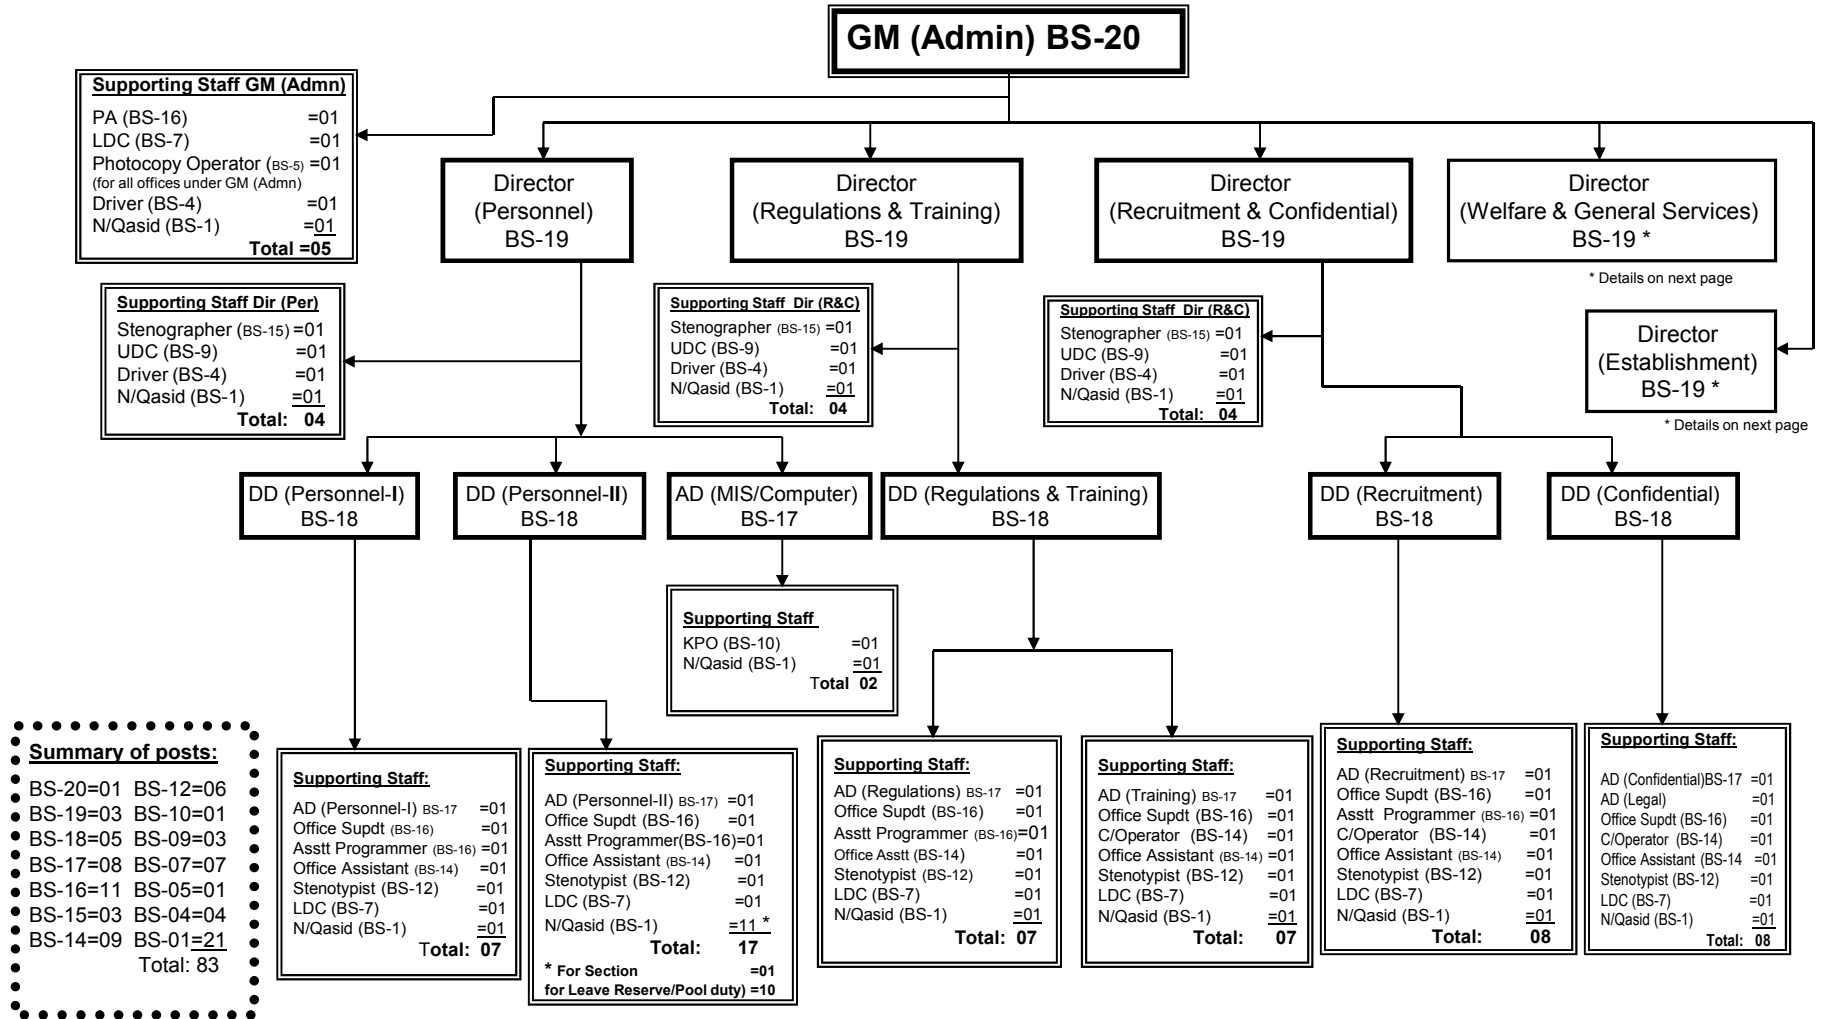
GM (Admin) BS-20

Supporting Staff GM (Admn)
PA (BS-16) =01
LDC (BS-7) =01
Photocopy Operator (BS-5) =01
(for all offices under GM (Admn)
Driver (BS-4) =01
N/Qasid (BS-1) =01
Total =05

Director (Personnel) BS-19

Director (Regulations & Training) BS-19

Director (Recruitment & Confidential) BS-19

Director (Welfare & General Services) BS-19 *
* Details on next page

Supporting Staff Dir (Per)
Stenographer (BS-15) =01
UDC (BS-9) =01
Driver (BS-4) =01
N/Qasid (BS-1) =01
Total: 04

Supporting Staff Dir (R&C)
Stenographer (BS-15) =01
UDC (BS-9) =01
Driver (BS-4) =01
N/Qasid (BS-1) =01
Total: 04

Supporting Staff Dir (R&C)
Stenographer (BS-15) =01
UDC (BS-9) =01
Driver (BS-4) =01
N/Qasid (BS-1) =01
Total: 04

Director (Establishment) BS-19 *
* Details on next page

DD (Personnel-I) BS-18

DD (Personnel-II) BS-18

AD (MIS/Computer) BS-17

DD (Regulations & Training) BS-18

DD (Recruitment) BS-18

DD (Confidential) BS-18

Supporting Staff
KPO (BS-10) =01
N/Qasid (BS-1) =01
Total 02

Summary of posts:
BS-20=01 BS-12=06
BS-19=03 BS-10=01
BS-18=05 BS-09=03
BS-17=08 BS-07=07
BS-16=11 BS-05=01
BS-15=03 BS-04=04
BS-14=09 BS-01=21
Total: 83

Supporting Staff:
AD (Personnel-I) BS-17 =01
Office Supdt (BS-16) =01
Asstt Programmer (BS-16) =01
Office Assistant (BS-14) =01
Stenotypist (BS-12) =01
LDC (BS-7) =01
N/Qasid (BS-1) =01
Total: 07

Supporting Staff:
AD (Personnel-II) BS-17) =01
Office Supdt (BS-16) =01
Asstt Programmer(BS-16)=01
Office Assistant (BS-14) =01
Stenotypist (BS-12) =01
LDC (BS-7) =01
N/Qasid (BS-1) =11 *
Total: 17
* For Section =01
for Leave Reserve/Pool duty) =10

Supporting Staff:
AD (Regulations) BS-17 =01
Office Supdt (BS-16) =01
Asstt Programmer (BS-16)=01
Office Asstt (BS-14) =01
Stenotypist (BS-12) =01
LDC (BS-7) =01
N/Qasid (BS-1) =01
Total: 07

Supporting Staff:
AD (Training) BS-17 =01
Office Supdt (BS-16) =01
C/Operator (BS-14) =01
Office Assistance (BS-14) =01
Stenotypist (BS-12) =01
LDC (BS-7) =01
N/Qasid (BS-1) =01
Total: 07

Supporting Staff:
AD (Recruitment) BS-17 =01
Office Supdt (BS-16) =01
Asstt Programmer (BS-16) =01
C/Operator (BS-14) =01
Office Assistant (BS-14) =01
Stenotypist (BS-12) =01
LDC (BS-7) =01
N/Qasid (BS-1) =01
Total: 08

Supporting Staff:
AD (Confidential)BS-17 =01
AD (Legal) =01
Office Supdt (BS-16) =01
C/Operator (BS-14) =01
Office Assistant (BS-14 =01
Stenotypist (BS-12) =01
LDC (BS-7) =01
N/Qasid (BS-1) =01
Total: 08